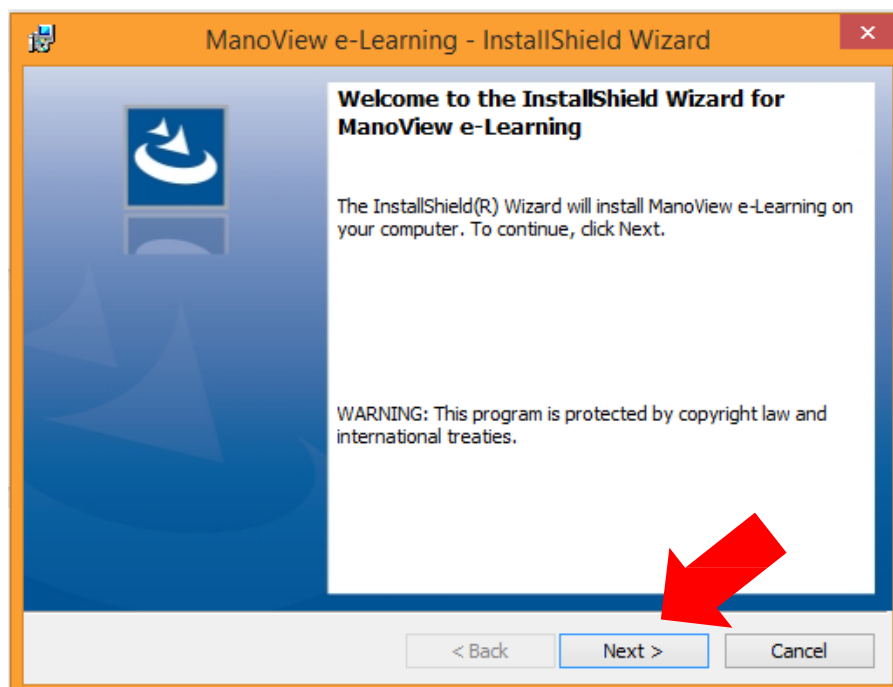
ManoView e-Learning - InstallShield Wizard

Welcome to the InstallShield Wizard for ManoView e-Learning

The InstallShield(R) Wizard will install ManoView e-Learning on your computer. To continue, click Next.

WARNING: This program is protected by copyright law and international treaties.

< Back
Next >
Cancel